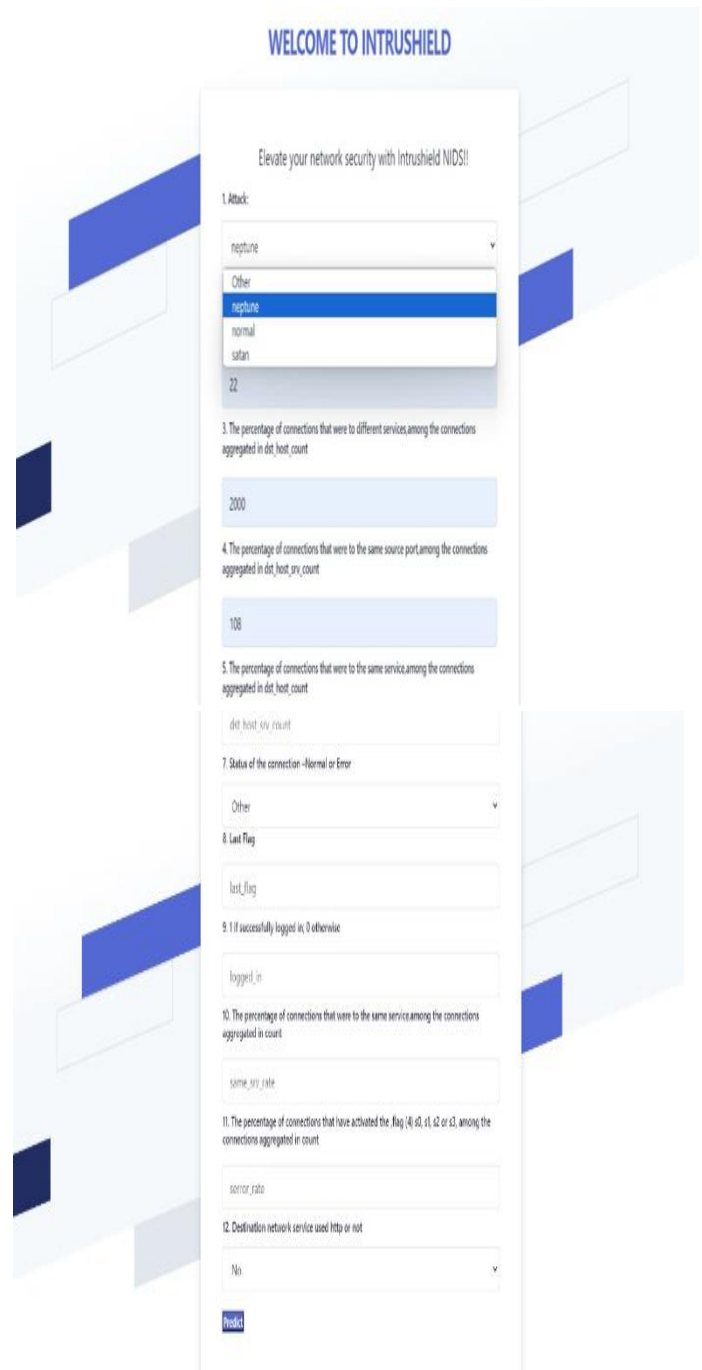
WELCOME TO INTRUSHIELD

Elevate your network security with Intrushield NIDS!!

1. Attack:

neptune

Other
neptune
normal
satan

22

3. The percentage of connections that were to different services,among the connections aggregated in dst_host_count

2000

4. The percentage of connections that were to the same source port,among the connections aggregated in dst_host_srv_count

108

5. The percentage of connections that were to the same service,among the connections aggregated in dst_host_count

dst_host_srv_count

7. Status of the connection –Normal or Error

Other

8. Last Flag

last_flag

9. 1 if successfully logged in; 0 otherwise

logged_in

10. The percentage of connections that were to the same service,among the connections aggregated in count

same_srv_rate

11. The percentage of connections that have activated the ,flag (4) s0, s1, s2 or s3, among the connections aggregated in count

serror_rate

12. Destination network service used http or not

No

Predict